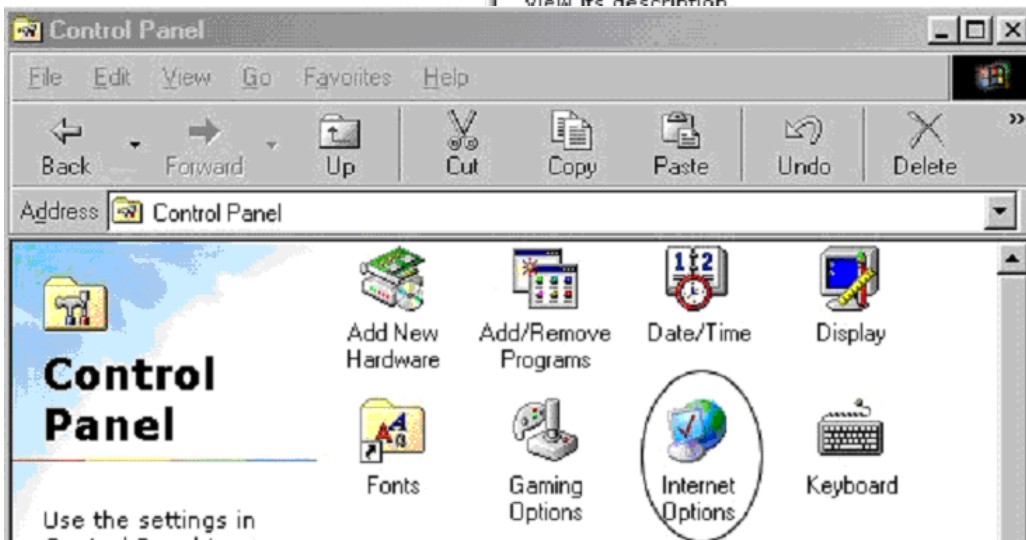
view its description

Control Panel

File Edit View Go Favorites Help

Back Forward Up Cut Copy Paste Undo Delete

Address Control Panel

Control Panel

Use the settings in

Add New Hardware

Add/Remove Programs

Date/Time

Display

Fonts

Gaming Options

Internet Options

Keyboard